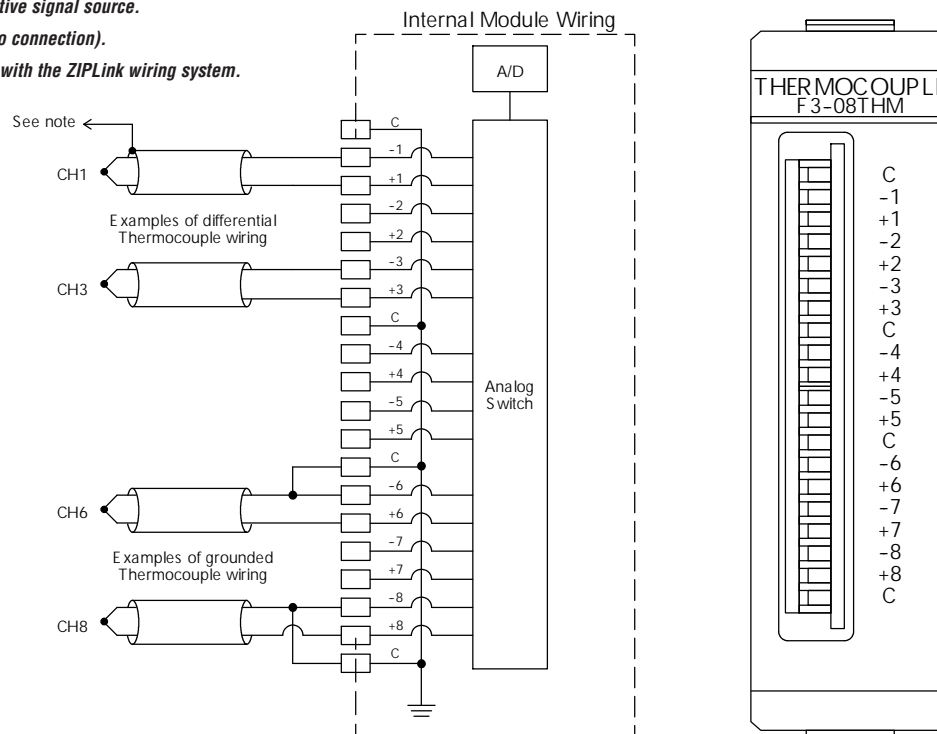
tive signal source.

o connection).

with the ZIPLink wiring system.

Internal Module Wiring

A/D

See note

CH1

Examples of differential Thermocouple wiring

CH3

CH6

Examples of grounded Thermocouple wiring

CH8

C
-1
+1
-2
+2
-3
+3
C
-4
+4
-5
+5
C
-6
+6
-7
+7
-8
+8
C

Analog Switch

THERMOCOUPL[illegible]
F3-08THM

C
-1
+1
-2
+2
-3
+3
C
-4
+4
-5
+5
C
-6
+6
-7
+7
-8
+8
C